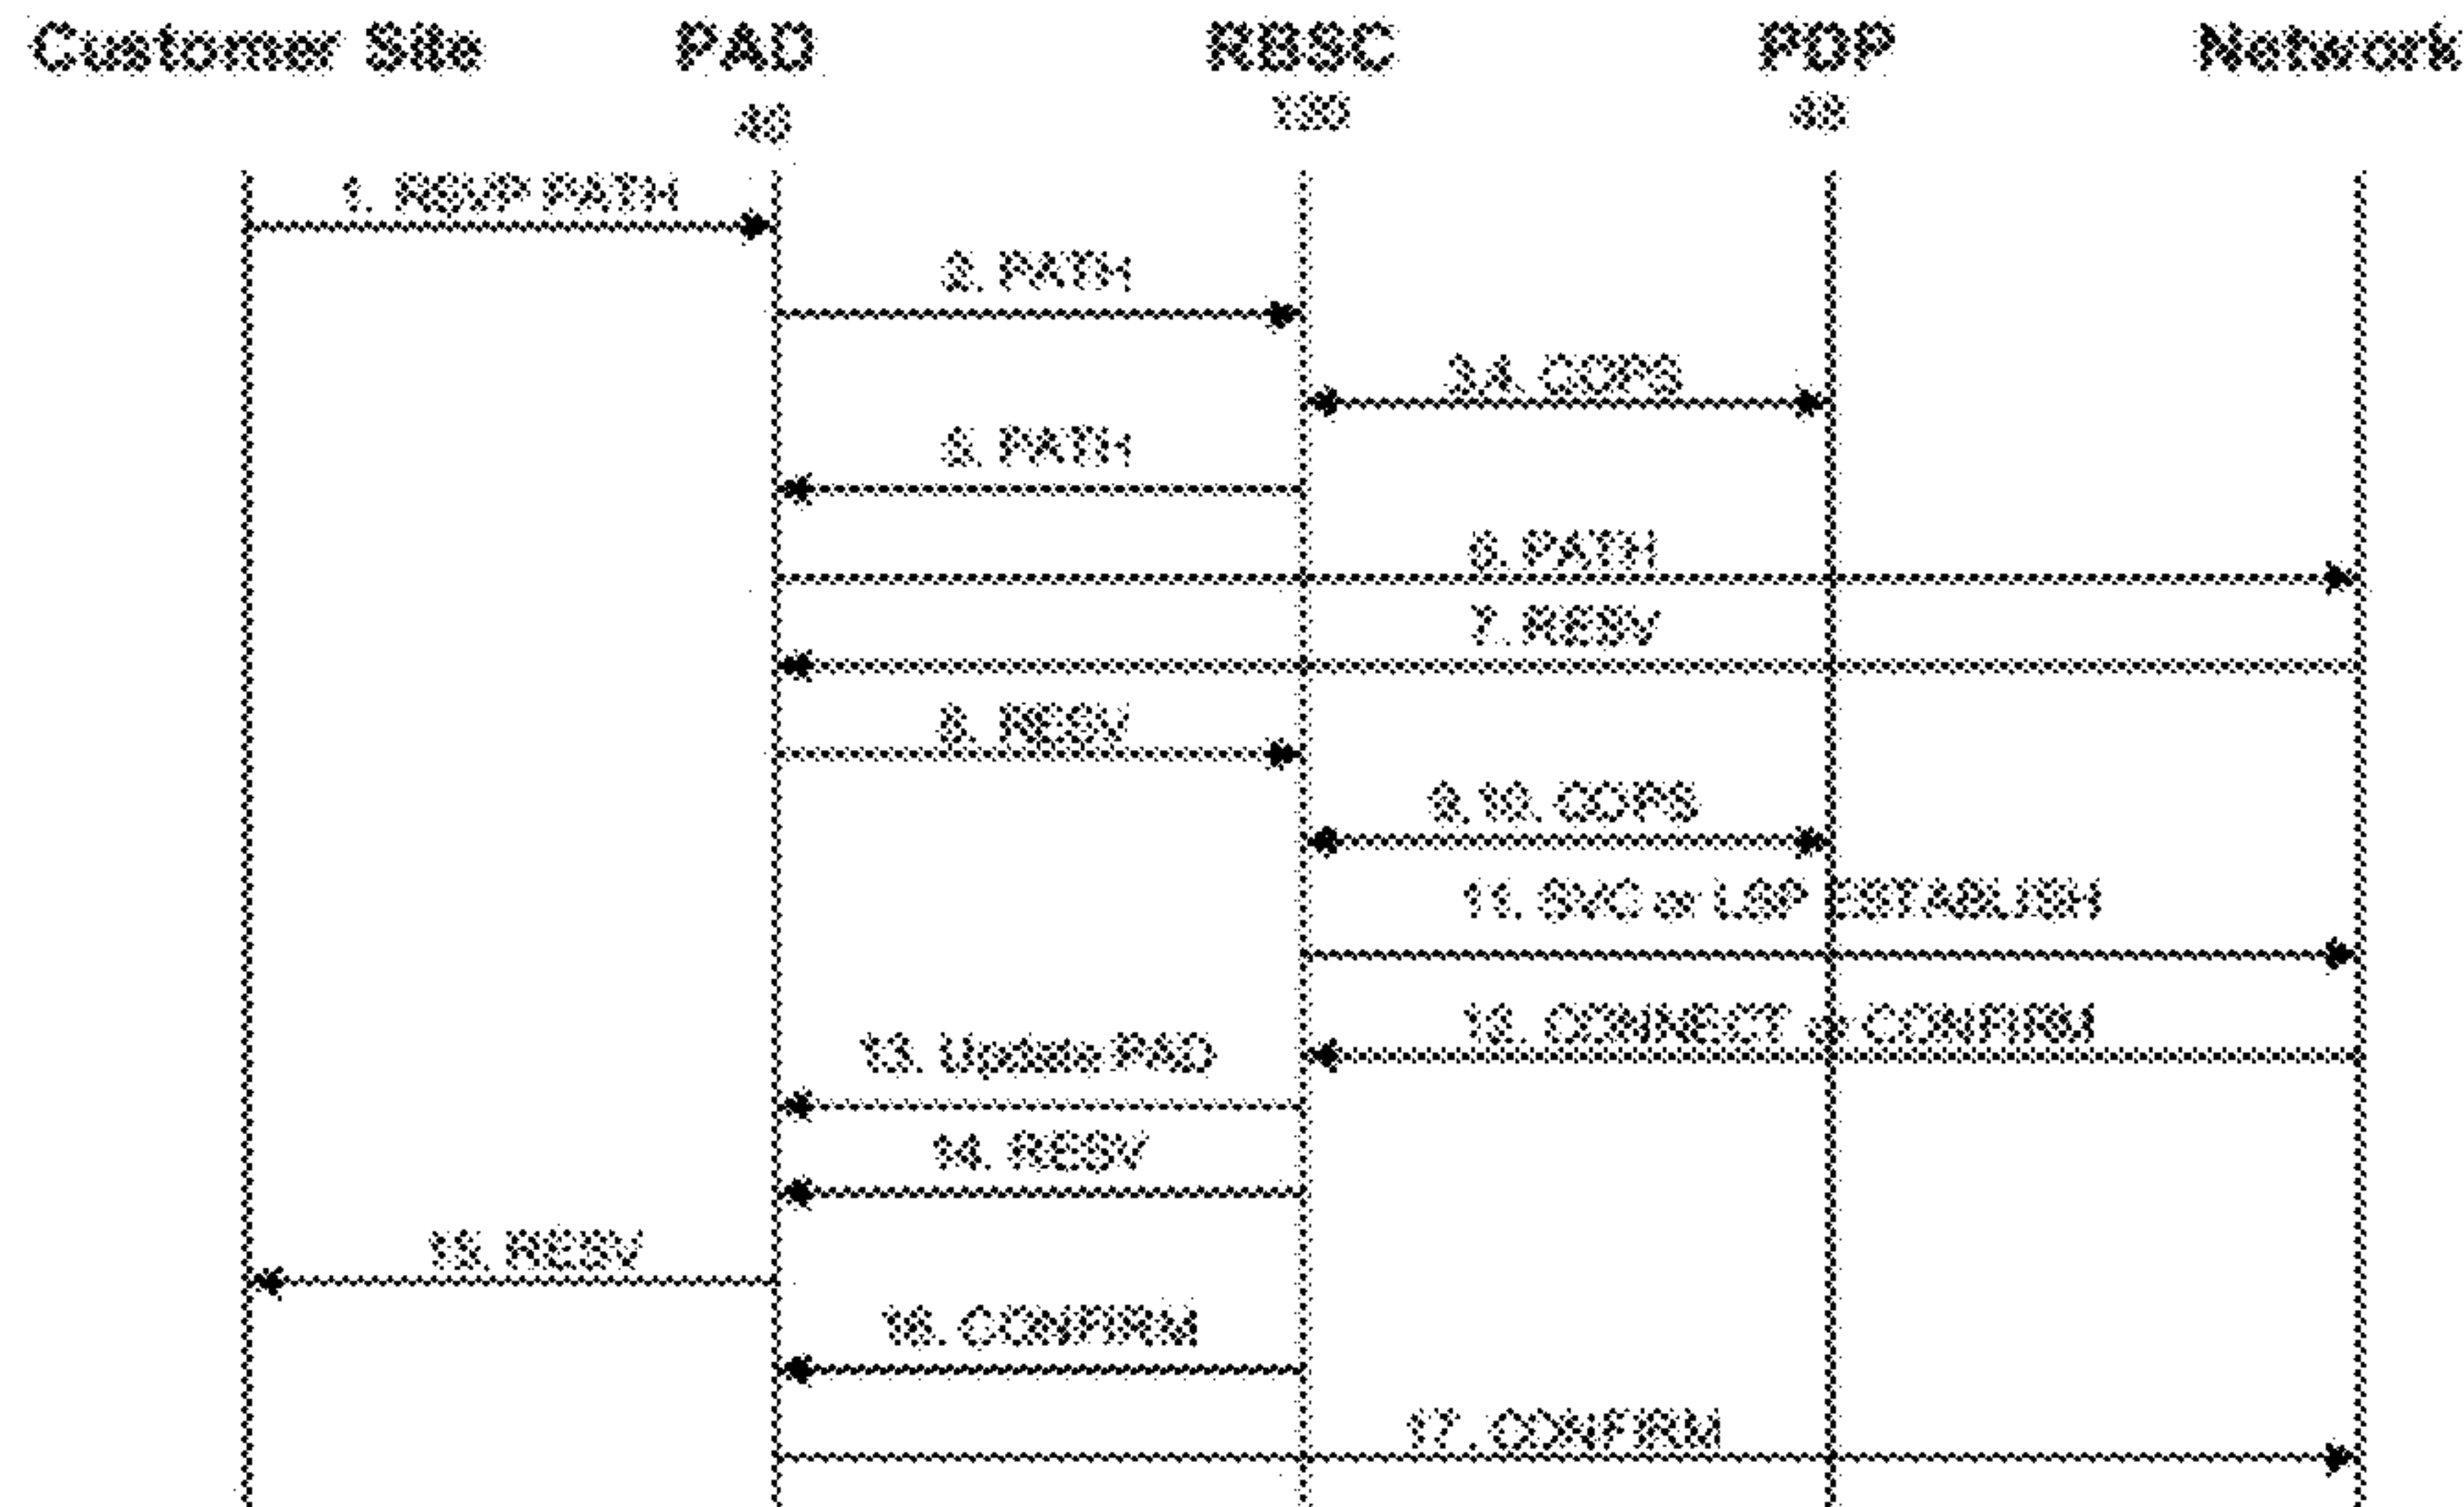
Customer Site PAD RBSC PDP Network

40 100 32

1. RSVP PATH

2. PATH

3,4. COPS

5. PATH

6. PATH

7. RESV

8. RESV

9,10. COPS

11. SVC or LSP ESTABLISH

12. CONNECT or CONFIRM

13. Update PAD

14. RESV

15. RESV

16. CONFIRM

17. CONFIRM